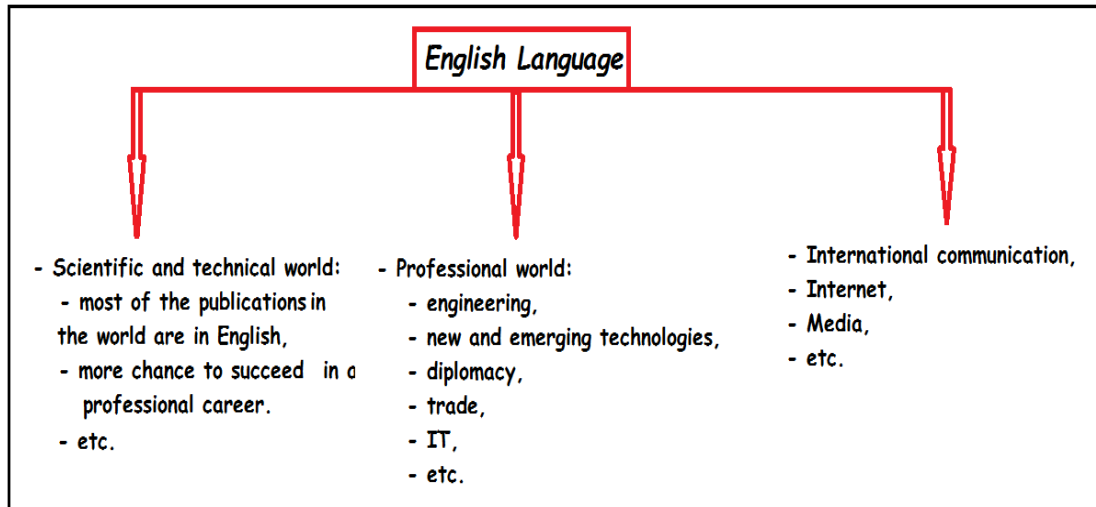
English Language

- Scientific and technical world:
- most of the publications in the world are in English,
- more chance to succeed in a professional career.
- etc.

- Professional world:
- engineering,
- new and emerging technologies,
- diplomacy,
- trade,
- IT,
- etc.

- International communication,
- Internet,
- Media,
- etc.